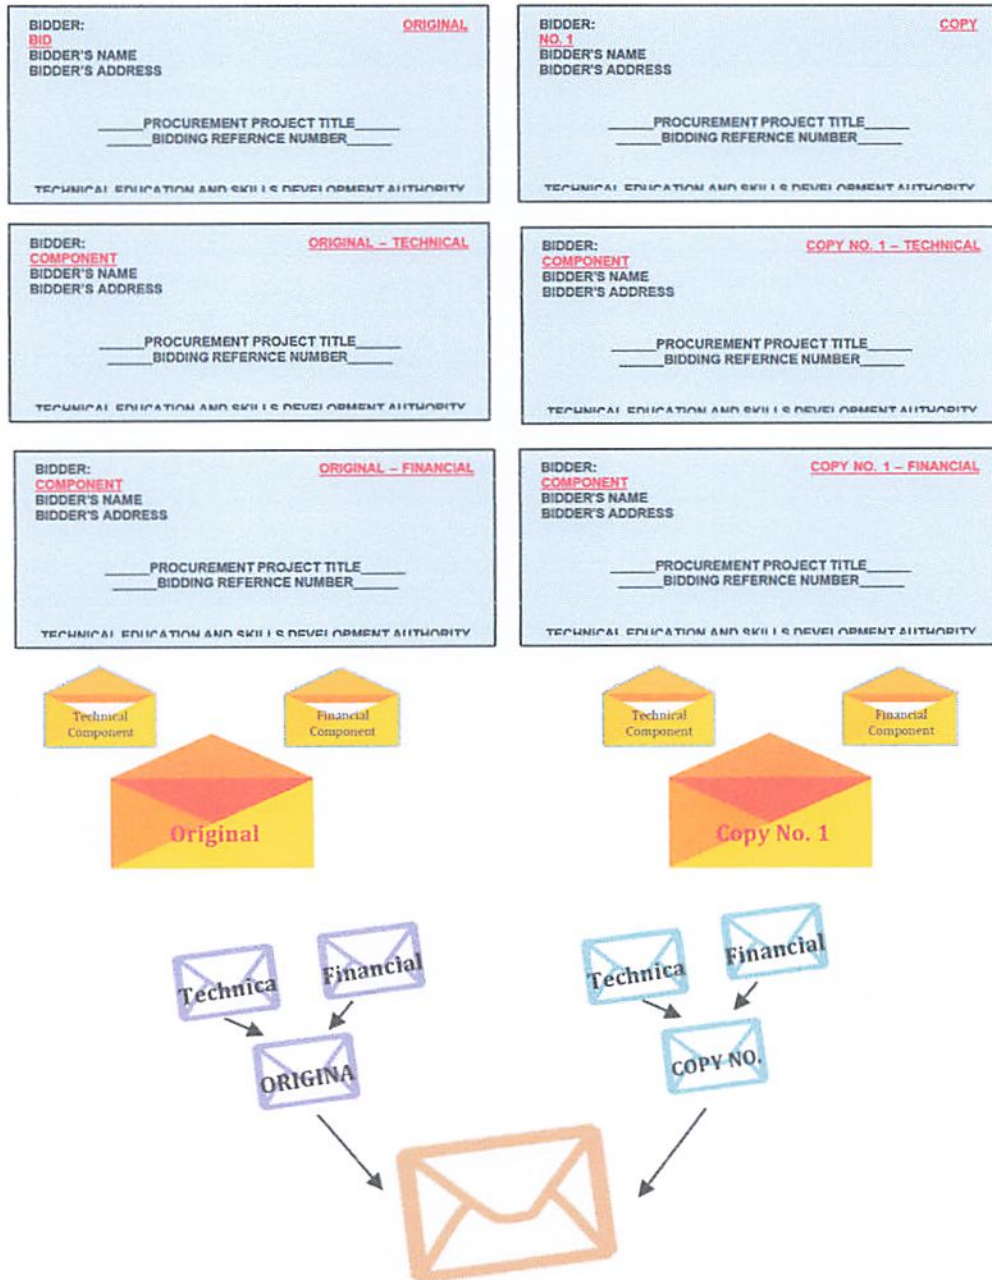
BIDDER: ORIGINAL BID
BIDDER'S NAME
BIDDER'S ADDRESS

\_\_\_\_\_\_PROCUREMENT PROJECT TITLE\_\_\_\_\_\_
\_\_\_\_\_\_BIDDING REFERNCE NUMBER\_\_\_\_\_\_

TECHNICAL EDUCATION AND SKILLS DEVELOPMENT AUTHORITY

BIDDER: COPY NO. 1
BIDDER'S NAME
BIDDER'S ADDRESS

\_\_\_\_\_\_PROCUREMENT PROJECT TITLE\_\_\_\_\_\_
\_\_\_\_\_\_BIDDING REFERNCE NUMBER\_\_\_\_\_\_

TECHNICAL EDUCATION AND SKILLS DEVELOPMENT AUTHORITY

BIDDER: ORIGINAL – TECHNICAL COMPONENT
BIDDER'S NAME
BIDDER'S ADDRESS

\_\_\_\_\_\_PROCUREMENT PROJECT TITLE\_\_\_\_\_\_
\_\_\_\_\_\_BIDDING REFERNCE NUMBER\_\_\_\_\_\_

TECHNICAL EDUCATION AND SKILLS DEVELOPMENT AUTHORITY

BIDDER: COPY NO. 1 – TECHNICAL COMPONENT
BIDDER'S NAME
BIDDER'S ADDRESS

\_\_\_\_\_\_PROCUREMENT PROJECT TITLE\_\_\_\_\_\_
\_\_\_\_\_\_BIDDING REFERNCE NUMBER\_\_\_\_\_\_

TECHNICAL EDUCATION AND SKILLS DEVELOPMENT AUTHORITY

BIDDER: ORIGINAL – FINANCIAL COMPONENT
BIDDER'S NAME
BIDDER'S ADDRESS

\_\_\_\_\_\_PROCUREMENT PROJECT TITLE\_\_\_\_\_\_
\_\_\_\_\_\_BIDDING REFERNCE NUMBER\_\_\_\_\_\_

TECHNICAL EDUCATION AND SKILLS DEVELOPMENT AUTHORITY

BIDDER: COPY NO. 1 – FINANCIAL COMPONENT
BIDDER'S NAME
BIDDER'S ADDRESS

\_\_\_\_\_\_PROCUREMENT PROJECT TITLE\_\_\_\_\_\_
\_\_\_\_\_\_BIDDING REFERNCE NUMBER\_\_\_\_\_\_

TECHNICAL EDUCATION AND SKILLS DEVELOPMENT AUTHORITY

Technical Component
Financial Component
Original

Technical Component
Financial Component
Copy No. 1

Technica
Financial
ORIGINA

Technica
Financial
COPY NO.